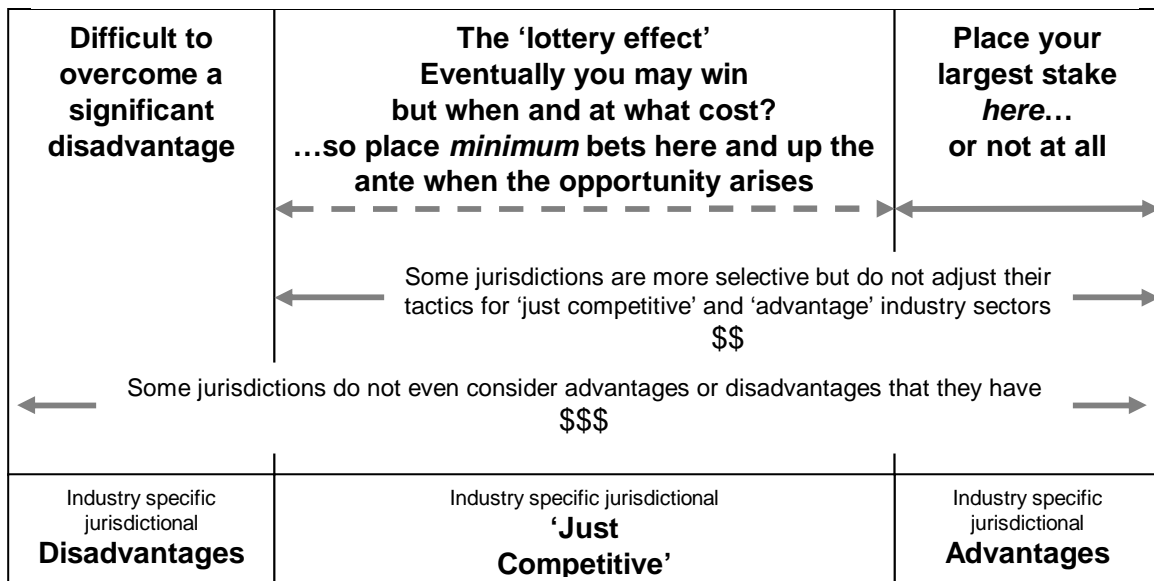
Difficult to overcome a significant disadvantage

The 'lottery effect' Eventually you may win but when and at what cost? …so place *minimum* bets here and up the ante when the opportunity arises

Place your largest stake *here*… or not at all

Some jurisdictions are more selective but do not adjust their tactics for 'just competitive' and 'advantage' industry sectors
$$

Some jurisdictions do not even consider advantages or disadvantages that they have
$$$

Industry specific jurisdictional
**Disadvantages**

Industry specific jurisdictional
**'Just Competitive'**

Industry specific jurisdictional
**Advantages**